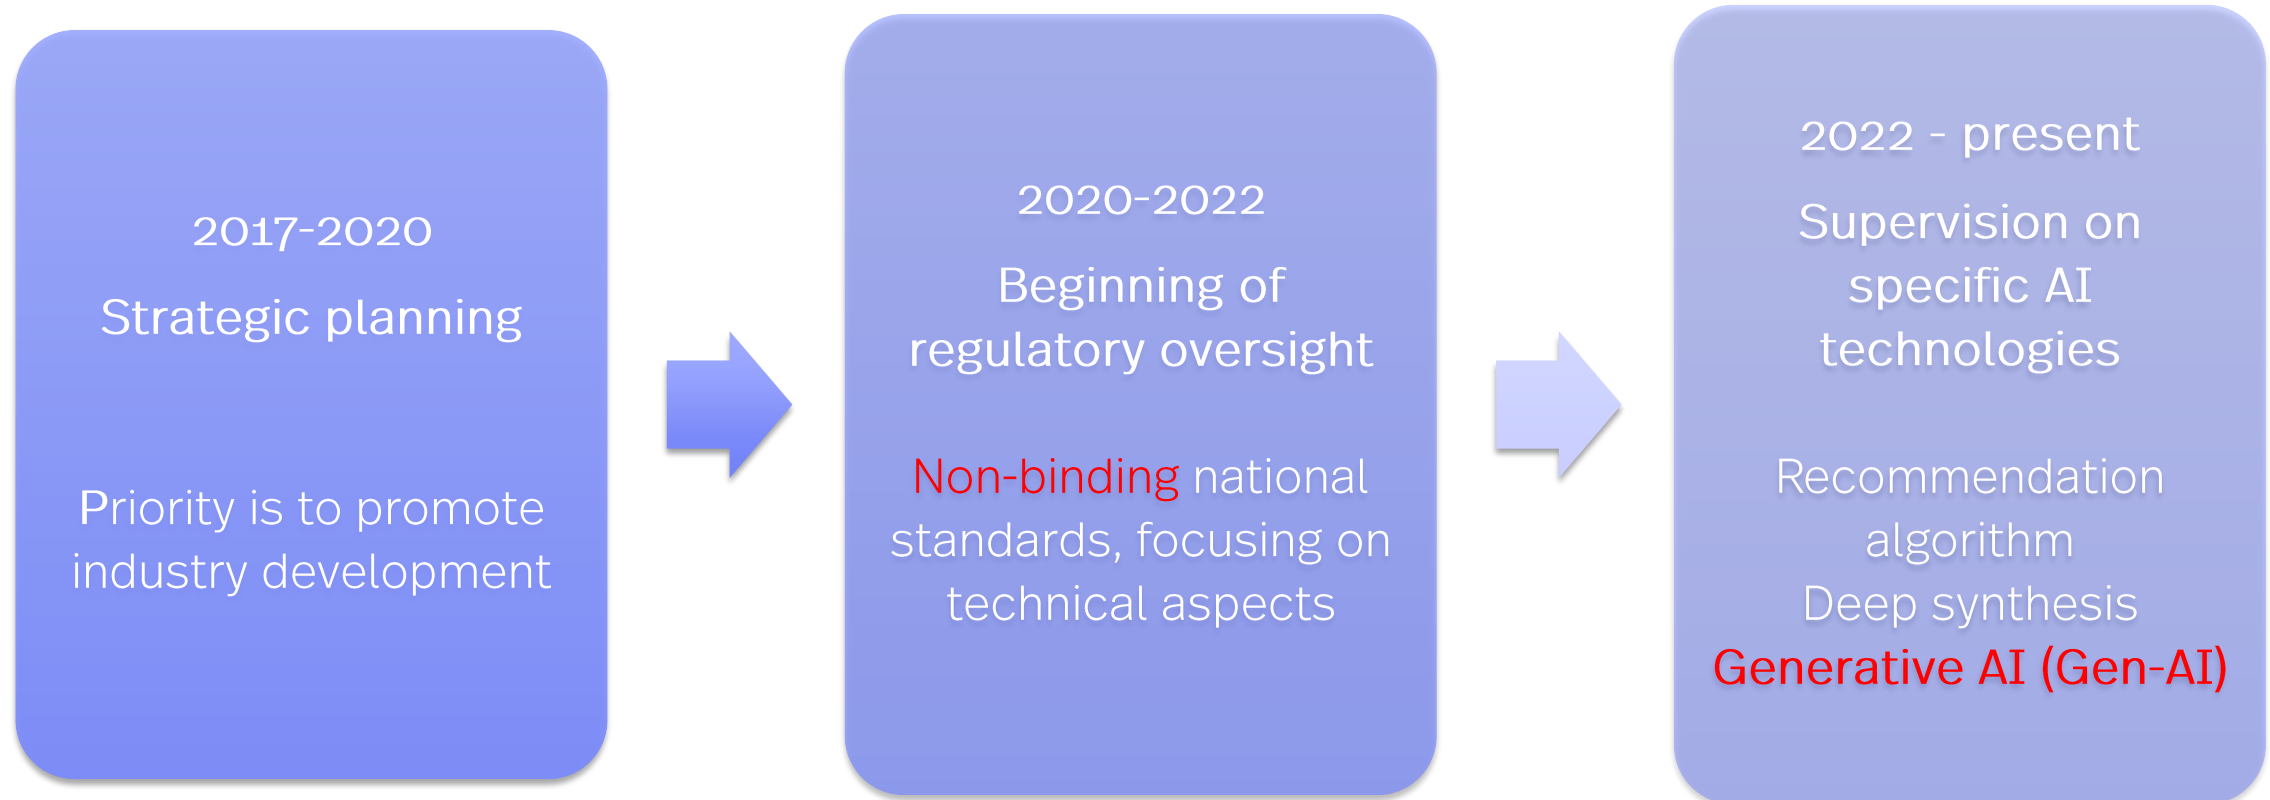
2017-2020

Strategic planning

Priority is to promote industry development

2020-2022

Beginning of regulatory oversight

Non-binding national standards, focusing on technical aspects

2022 - present

Supervision on specific AI technologies

Recommendation algorithm

Deep synthesis

Generative AI (Gen-AI)